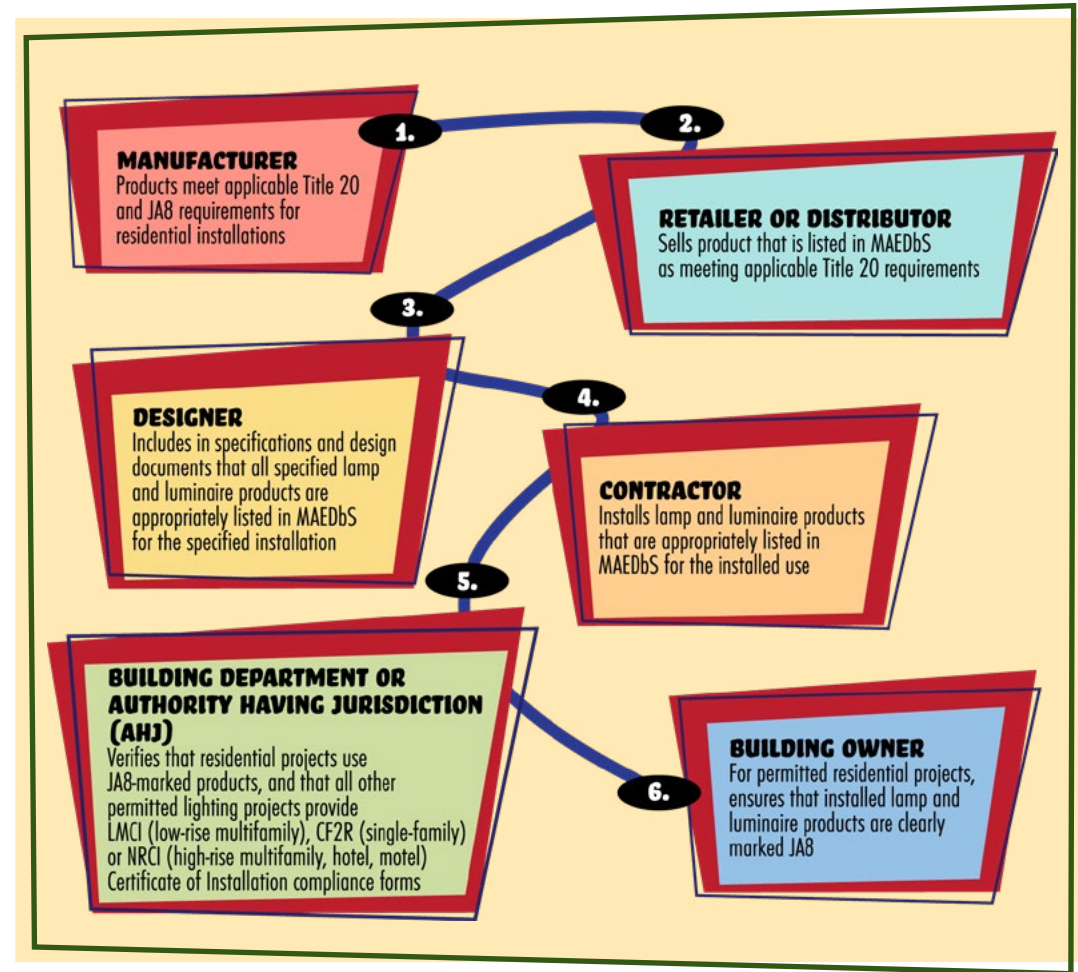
1.

MANUFACTURER
Products meet applicable Title 20 and JA8 requirements for residential installations

2.

RETAILER OR DISTRIBUTOR
Sells product that is listed in MAEDbS as meeting applicable Title 20 requirements

3.

DESIGNER
Includes in specifications and design documents that all specified lamp and luminaire products are appropriately listed in MAEDbS for the specified installation

4.

CONTRACTOR
Installs lamp and luminaire products that are appropriately listed in MAEDbS for the installed use

5.

BUILDING DEPARTMENT OR AUTHORITY HAVING JURISDICTION (AHJ)
Verifies that residential projects use JA8-marked products, and that all other permitted lighting projects provide LMCI (low-rise multifamily), CF2R (single-family) or NRCI (high-rise multifamily, hotel, motel) Certificate of Installation compliance forms

6.

BUILDING OWNER
For permitted residential projects, ensures that installed lamp and luminaire products are clearly marked JA8